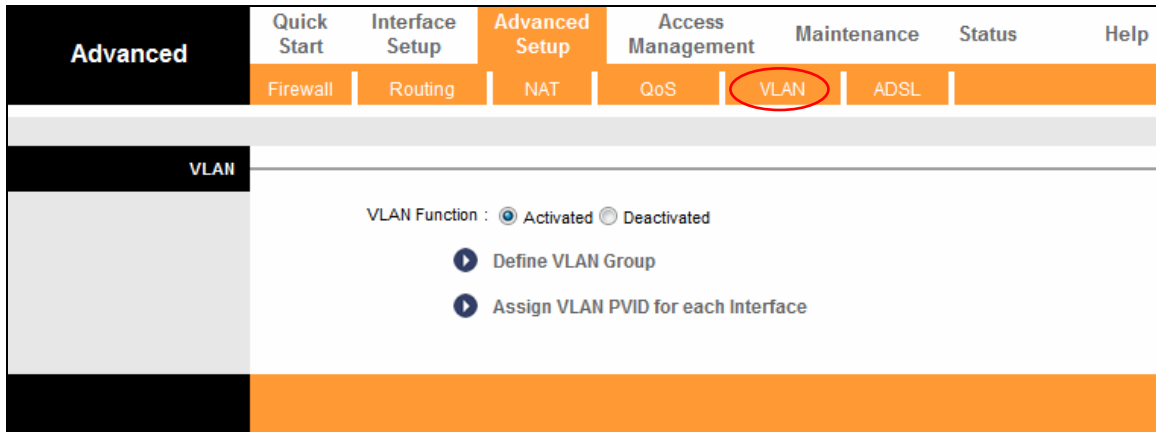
Advanced

Quick Start | Interface Setup | Advanced Setup | Access Management | Maintenance | Status | Help

Firewall | Routing | NAT | QoS | VLAN | ADSL

VLAN

VLAN Function : Activated Deactivated

Define VLAN Group

Assign VLAN PVID for each Interface